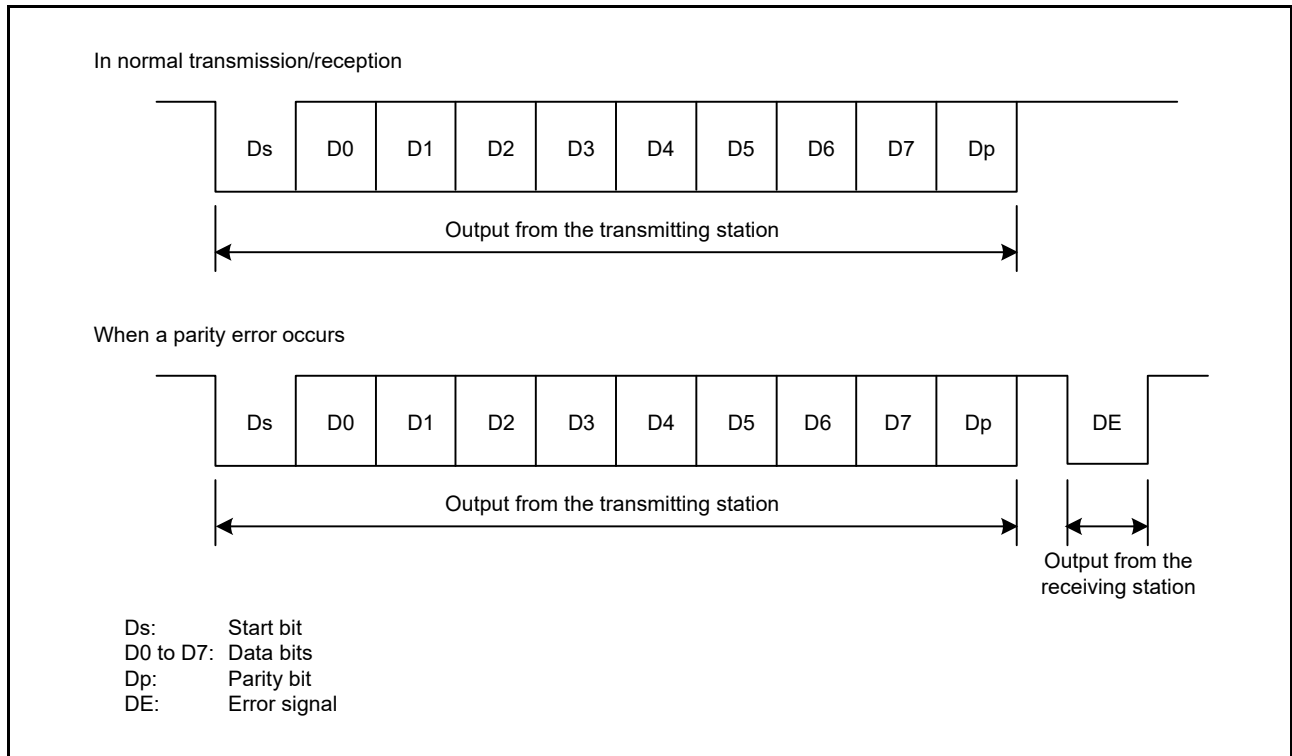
In normal transmission/reception

Ds D0 D1 D2 D3 D4 D5 D6 D7 Dp

Output from the transmitting station

When a parity error occurs

Ds D0 D1 D2 D3 D4 D5 D6 D7 Dp DE

Output from the transmitting station

Output from the receiving station

Ds: Start bit
D0 to D7: Data bits
Dp: Parity bit
DE: Error signal